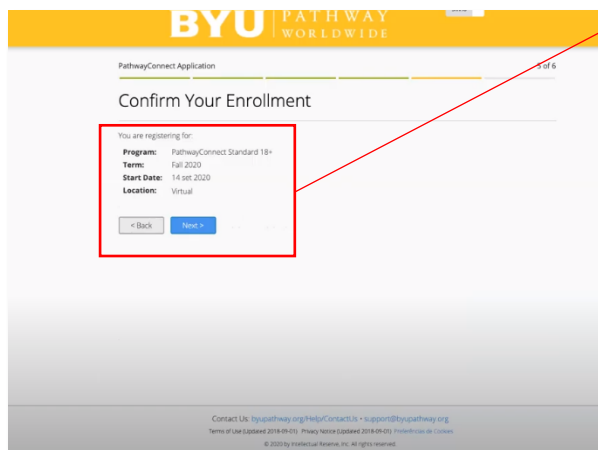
BYU | PATHWAY WORLDWIDE

PathwayConnect Application

5 of 6

Confirm Your Enrollment

You are registering for:

| | |
|---|---|
| **Program:** | PathwayConnect Standard 18+ |
| **Term:** | Fall 2020 |
| **Start Date:** | 14 set 2020 |
| **Location:** | Virtual |

< Back

Next >

Contact Us: byupathway.org/Help/ContactUs • support@byupathway.org

Terms of Use (Updated 2018-09-01) Privacy Notice (Updated 2018-09-01) Preferências Cookies

© 2020 by Intellectual Reserve, Inc. All rights reserved.